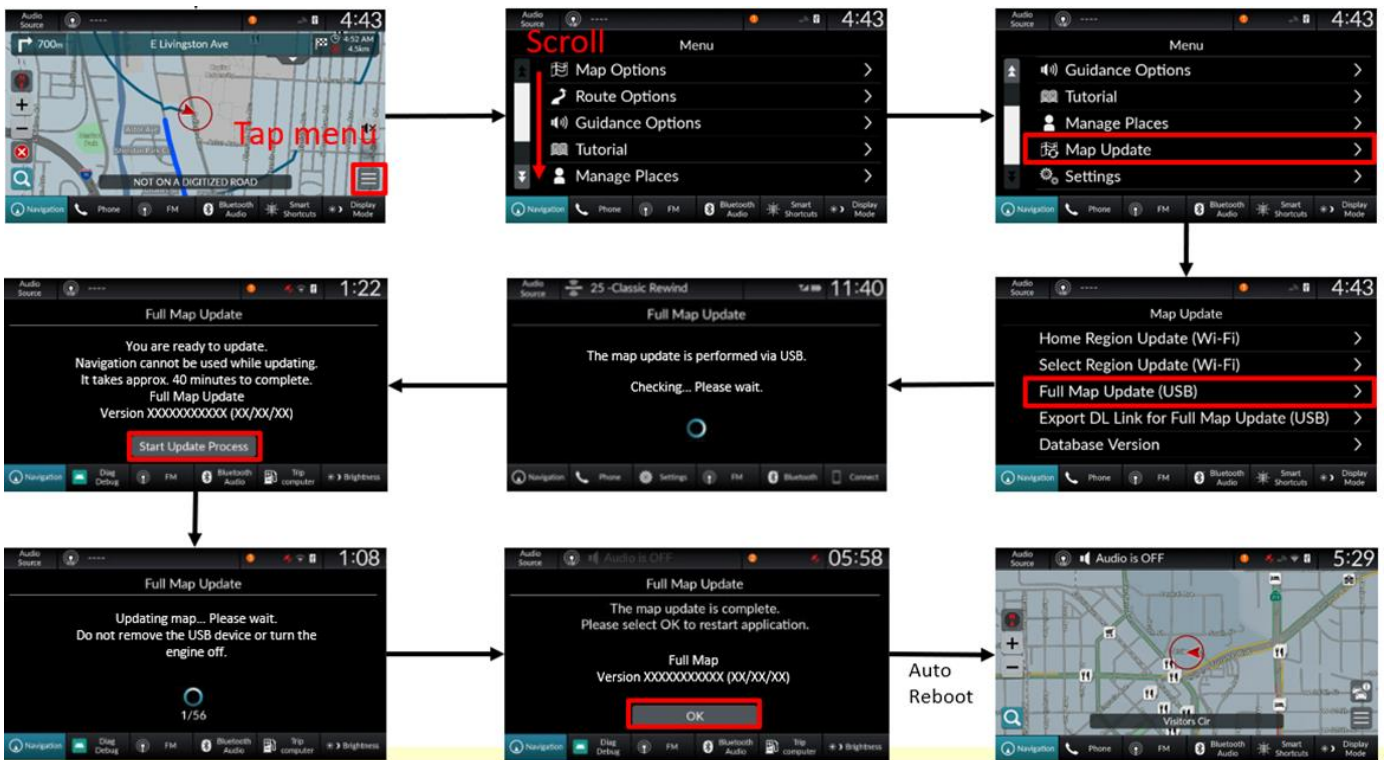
Audio Source ---- 4:43
700m E Livingston Ave 4:52 AM 4.5km
Tap menu
NOT ON A DIGITIZED ROAD
Navigation Phone FM Bluetooth Audio Smart Shortcuts Display Mode

Audio Source ---- 4:43
Scroll
Menu
Map Options
Route Options
Guidance Options
Tutorial
Manage Places
Navigation Phone FM Bluetooth Audio Smart Shortcuts Display Mode

Audio Source ---- 4:43
Menu
Guidance Options
Tutorial
Manage Places
Map Update
Settings
Navigation Phone FM Bluetooth Audio Smart Shortcuts Display Mode

Audio Source ---- 4:43
Map Update
Home Region Update (Wi-Fi)
Select Region Update (Wi-Fi)
Full Map Update (USB)
Export DL Link for Full Map Update (USB)
Database Version
Navigation Phone FM Bluetooth Audio Smart Shortcuts Display Mode

Audio Source 25 -Classic Rewind 11:40
Full Map Update
The map update is performed via USB.
Checking... Please wait.
Navigation Phone Settings FM Bluetooth Connect

Audio Source ---- 1:22
Full Map Update
You are ready to update.
Navigation cannot be used while updating.
It takes approx. 40 minutes to complete.
Full Map Update
Version XXXXXXXXXXX (XX/XX/XX)
Start Update Process
Navigation Diag Debug FM Bluetooth Audio Trip computer Brightness

Audio Source ---- 1:08
Full Map Update
Updating map... Please wait.
Do not remove the USB device or turn the engine off.
1/56
Navigation Diag Debug FM Bluetooth Audio Trip computer Brightness

Audio Source Audio is OFF 05:58
Full Map Update
The map update is complete.
Please select OK to restart application.
Full Map
Version XXXXXXXXXXX (XX/XX/XX)
OK
Navigation Diag Debug FM Bluetooth Audio Trip computer Brightness

Auto Reboot

Audio Source Audio is OFF 5:29
Visitors Cir
Navigation Phone FM Bluetooth Audio Smart Shortcuts Display Mode